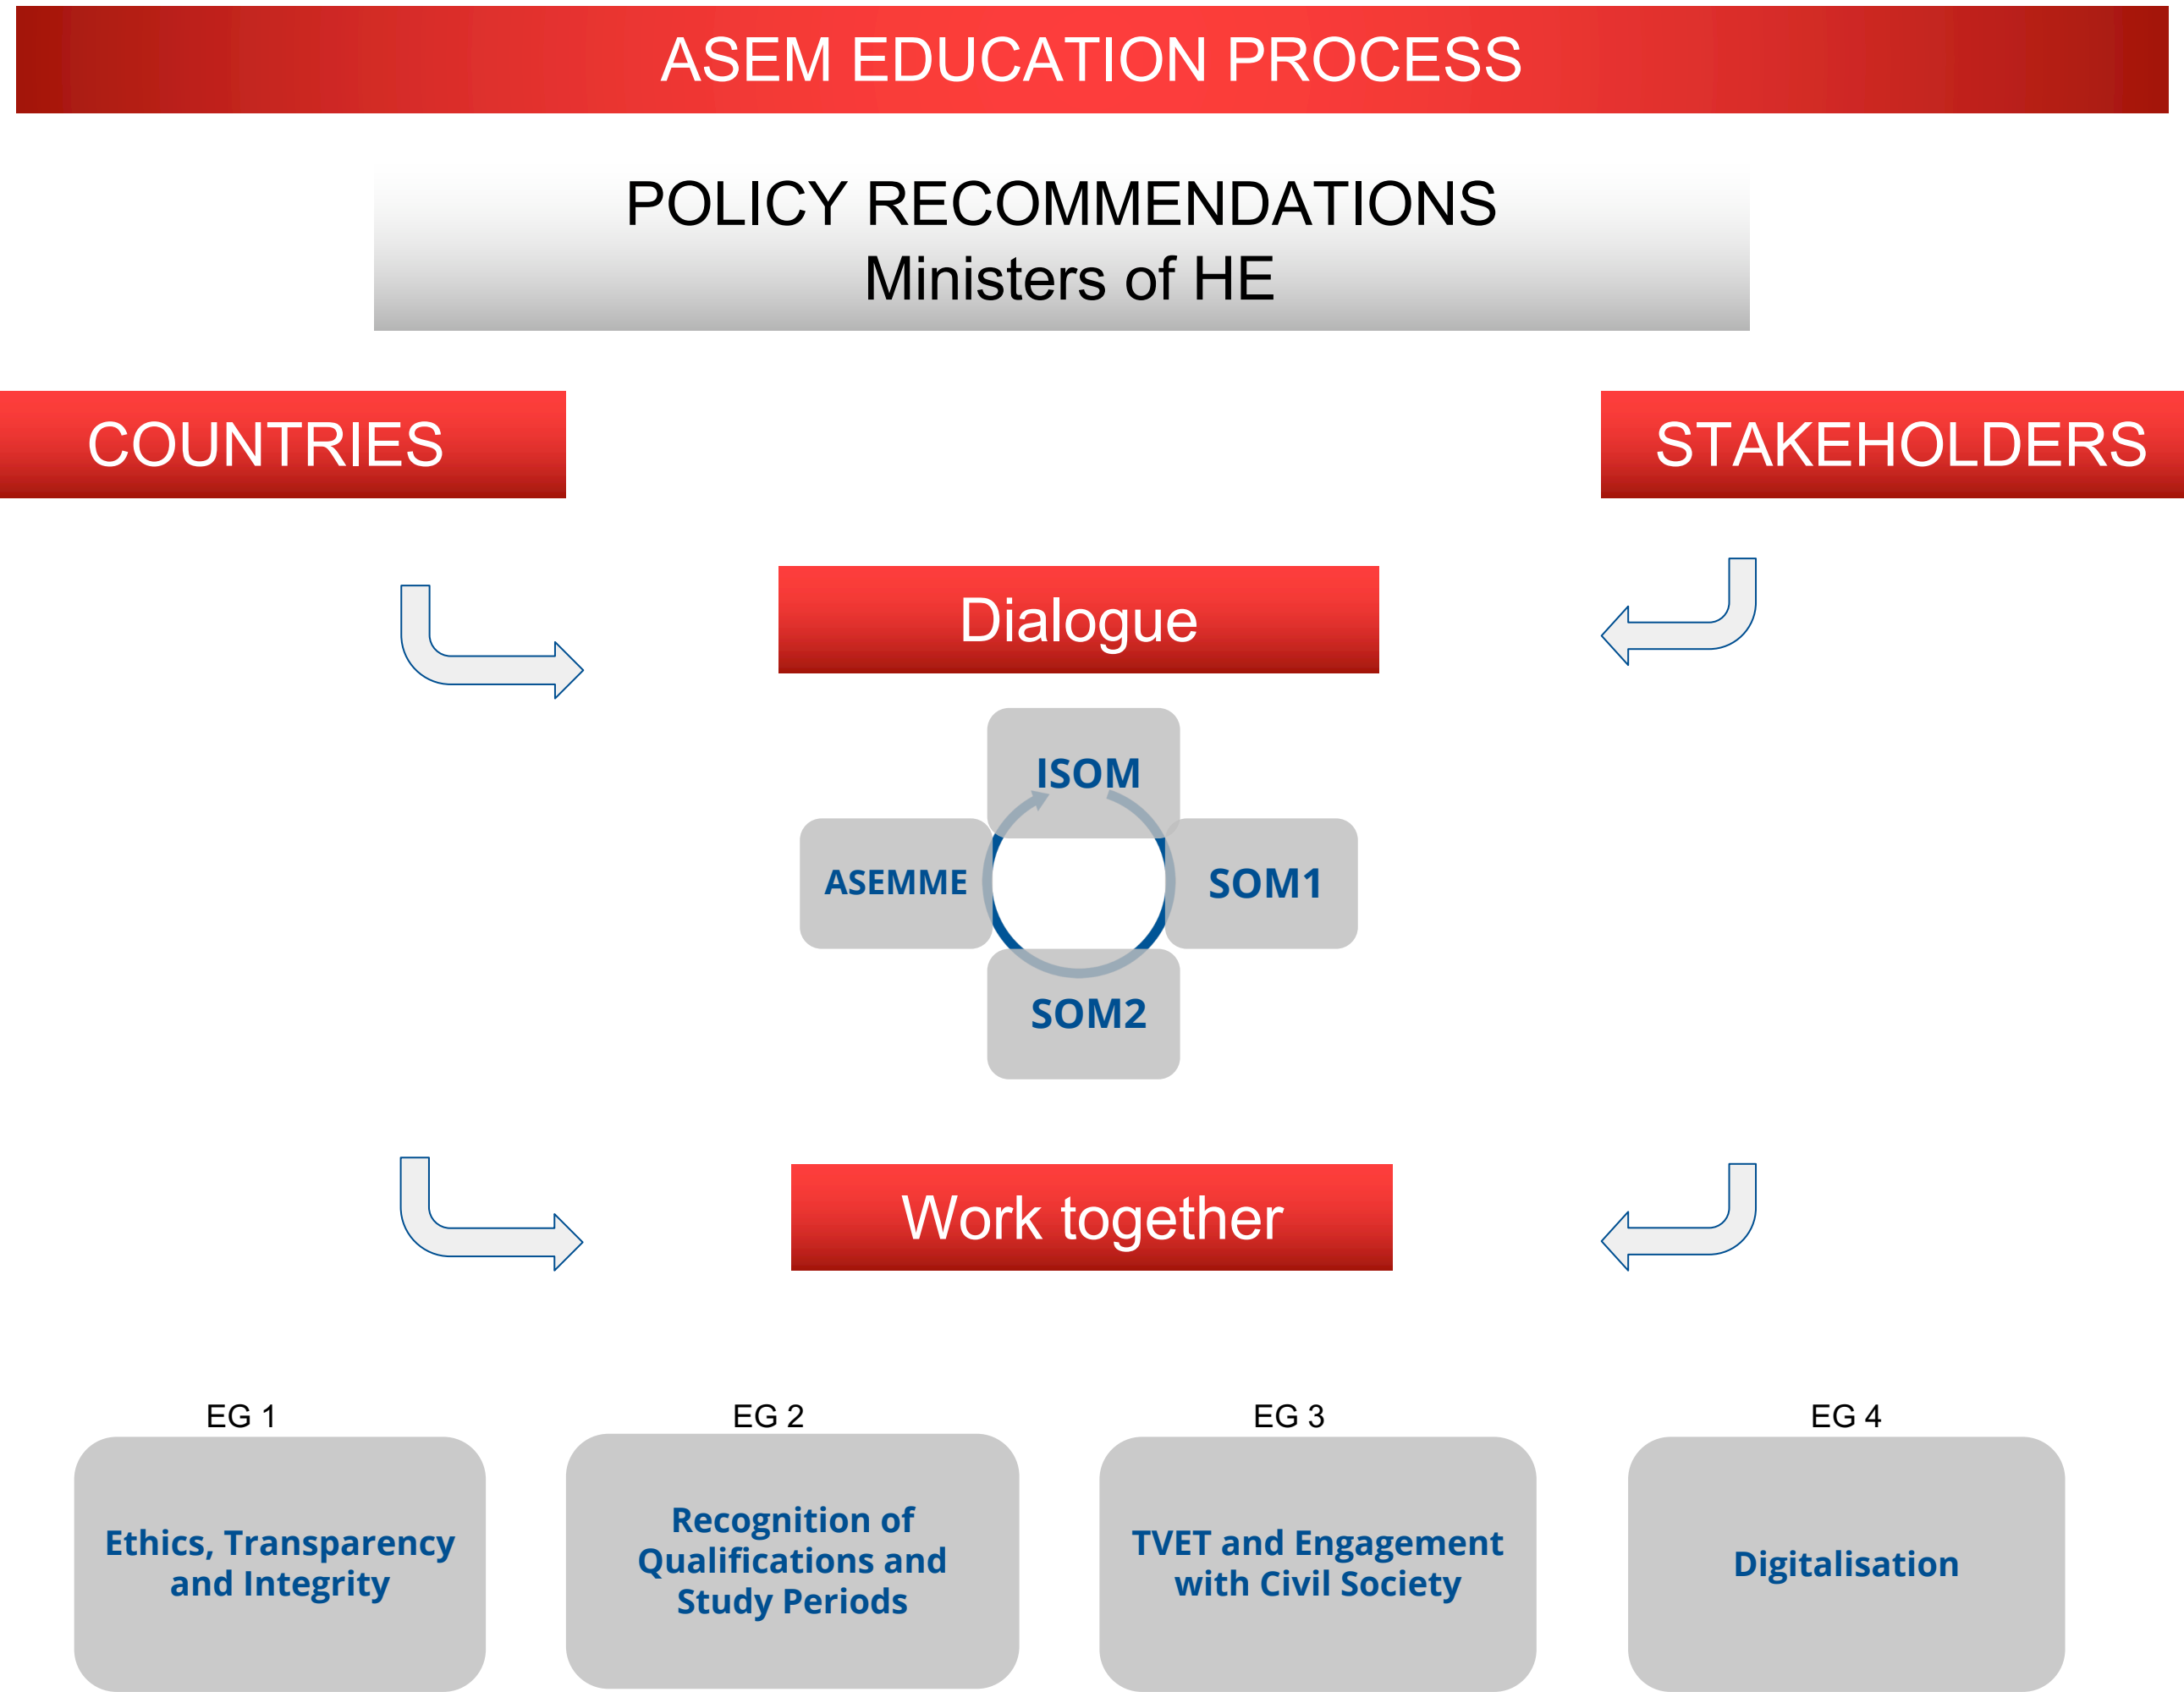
ASEM EDUCATION PROCESS

POLICY RECOMMENDATIONS
Ministers of HE

COUNTRIES

STAKEHOLDERS

Dialogue

ISOM

ASEMME

SOM1

SOM2

Work together

EG 1

Ethics, Transparency and Integrity

EG 2

Recognition of Qualifications and Study Periods

EG 3

TVET and Engagement with Civil Society

EG 4

Digitalisation